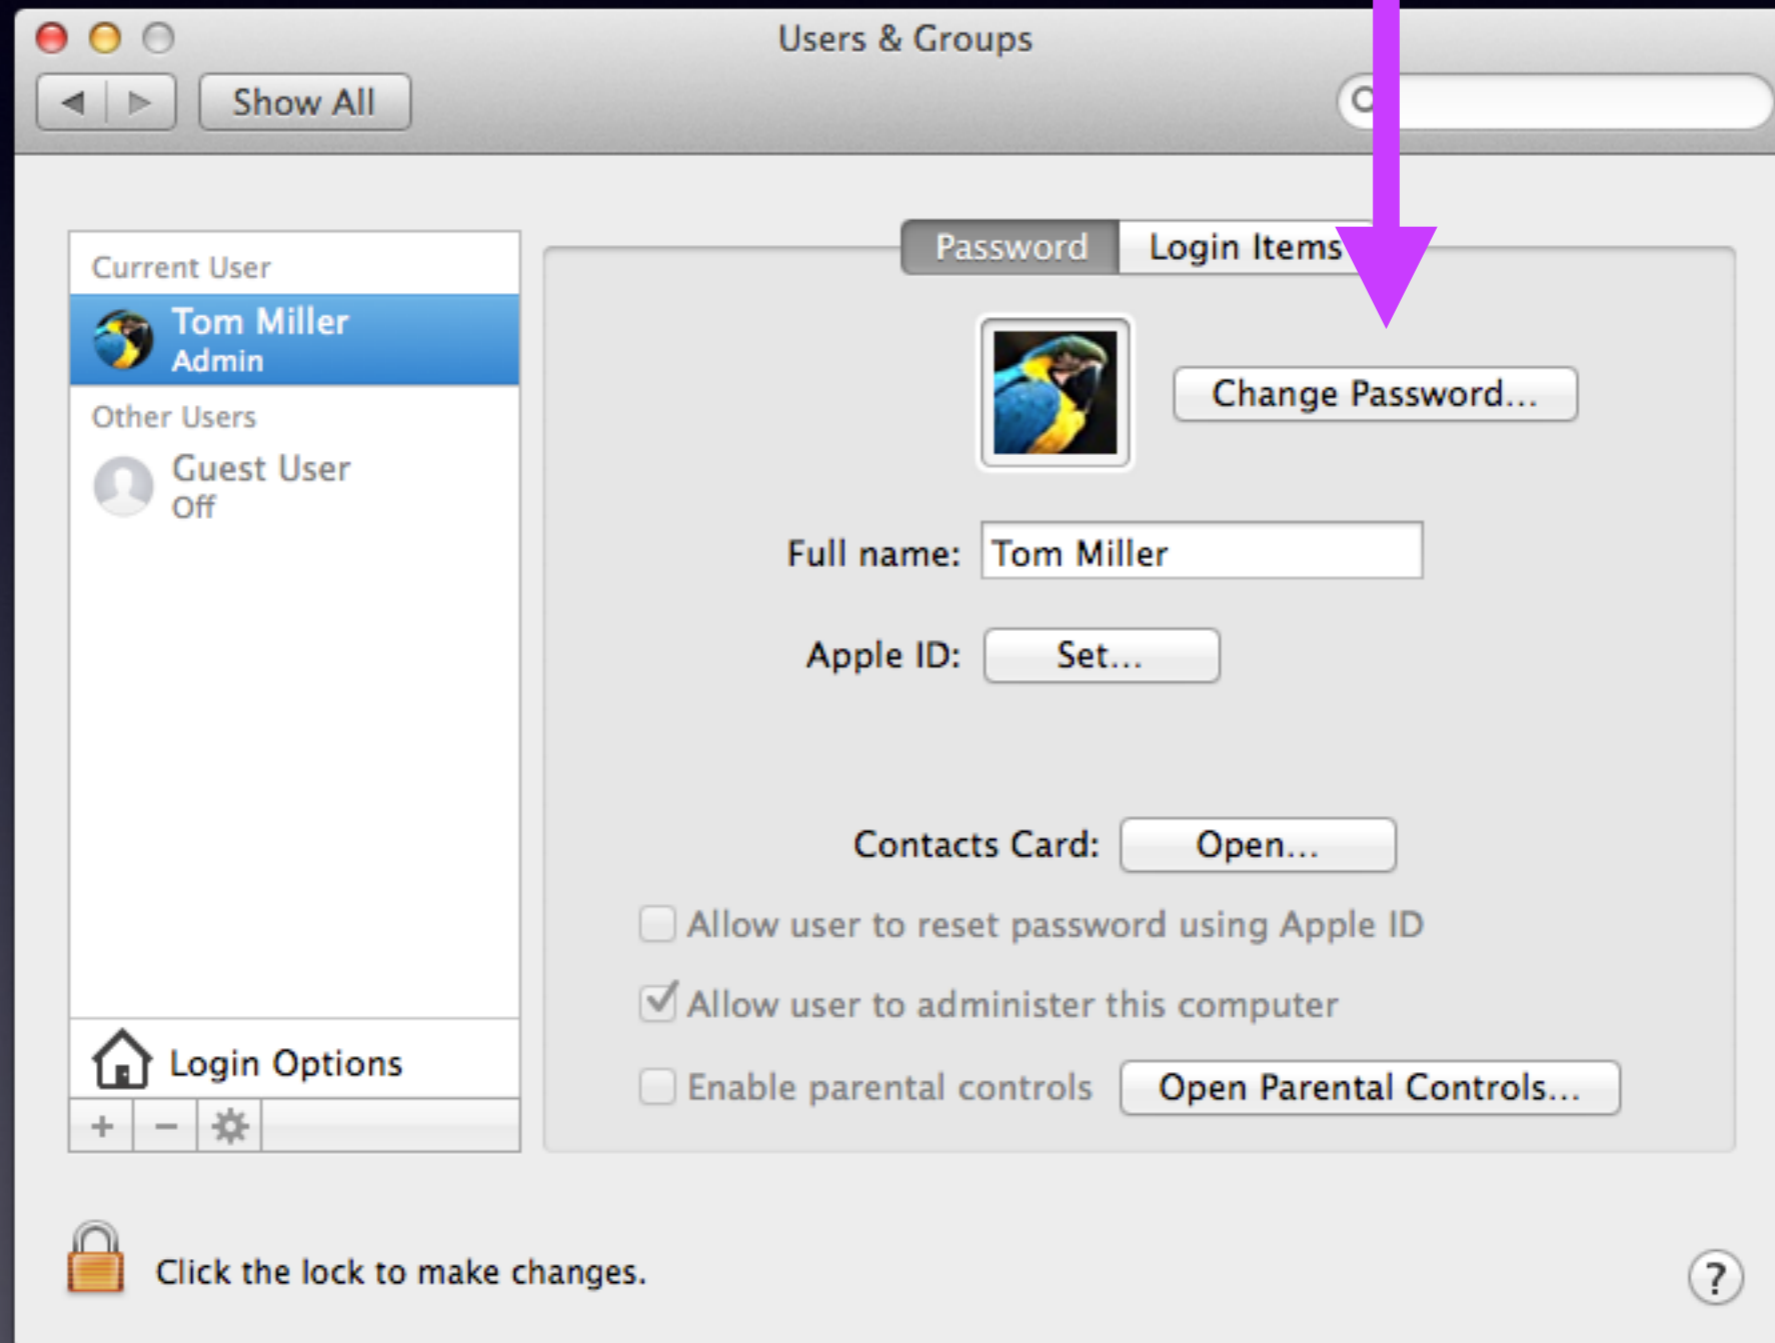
Users & Groups

Show All

Current User

Tom Miller
Admin

Other Users

Guest User
Off

Login Options

+ −

Password | Login Items

Change Password...

Full name: Tom Miller

Apple ID: Set...

Contacts Card: Open...

Allow user to reset password using Apple ID

Allow user to administer this computer

Enable parental controls

Open Parental Controls...

Click the lock to make changes.

?